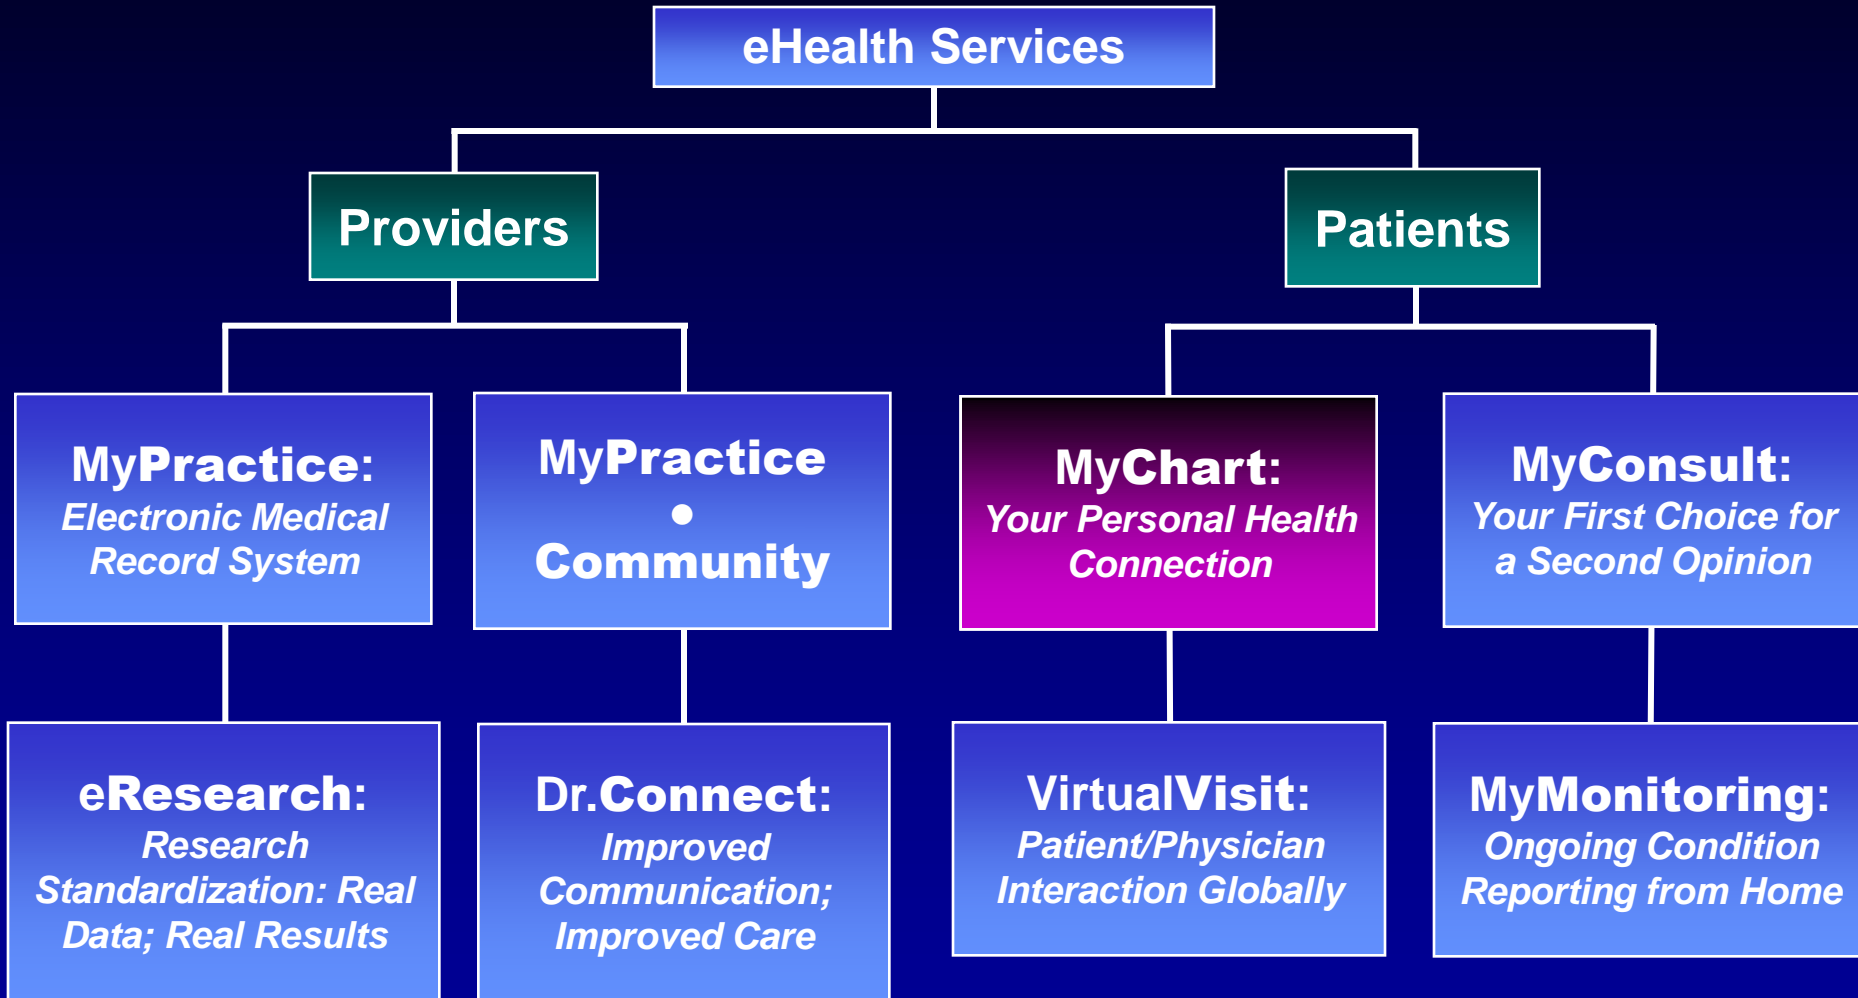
eHealth Services

Providers

Patients

MyPractice:
Electronic Medical Record System

MyPractice
•
Community

MyChart:
Your Personal Health Connection

MyConsult:
Your First Choice for a Second Opinion

eResearch:
Research Standardization: Real Data; Real Results

Dr.Connect:
Improved Communication; Improved Care

VirtualVisit:
Patient/Physician Interaction Globally

MyMonitoring:
Ongoing Condition Reporting from Home